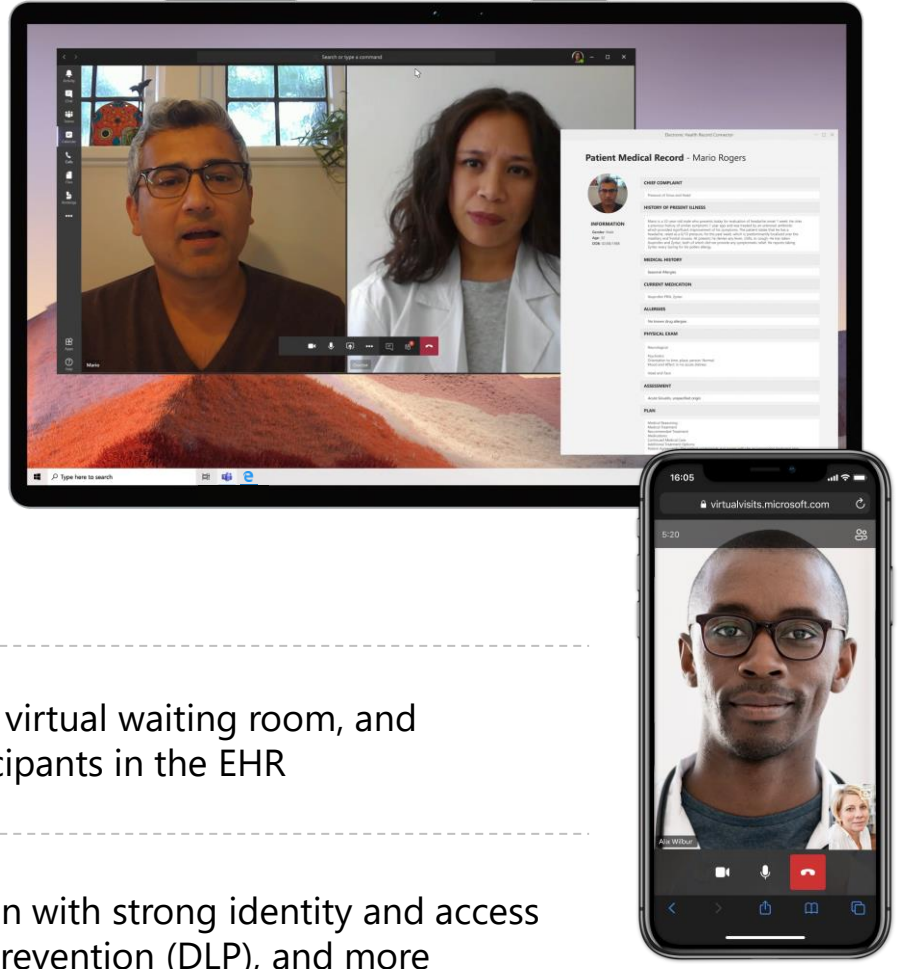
Search or type a command

Mario

Electronic Health Record Connector

Patient Medical Record - Mario Rogers

INFORMATION

CHIEF COMPLAINT

HISTORY OF PRESENT ILLNESS

MEDICAL HISTORY

CURRENT MEDICATION

ALLERGIES

PHYSICAL EXAM

ASSESSMENT

PLAN

Type here to search

16:05

virtualvisits.microsoft.com

5:20

Alix Wilbur

virtual waiting room, and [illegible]cipants in the EHR

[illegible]n with strong identity and access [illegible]revention (DLP), and more